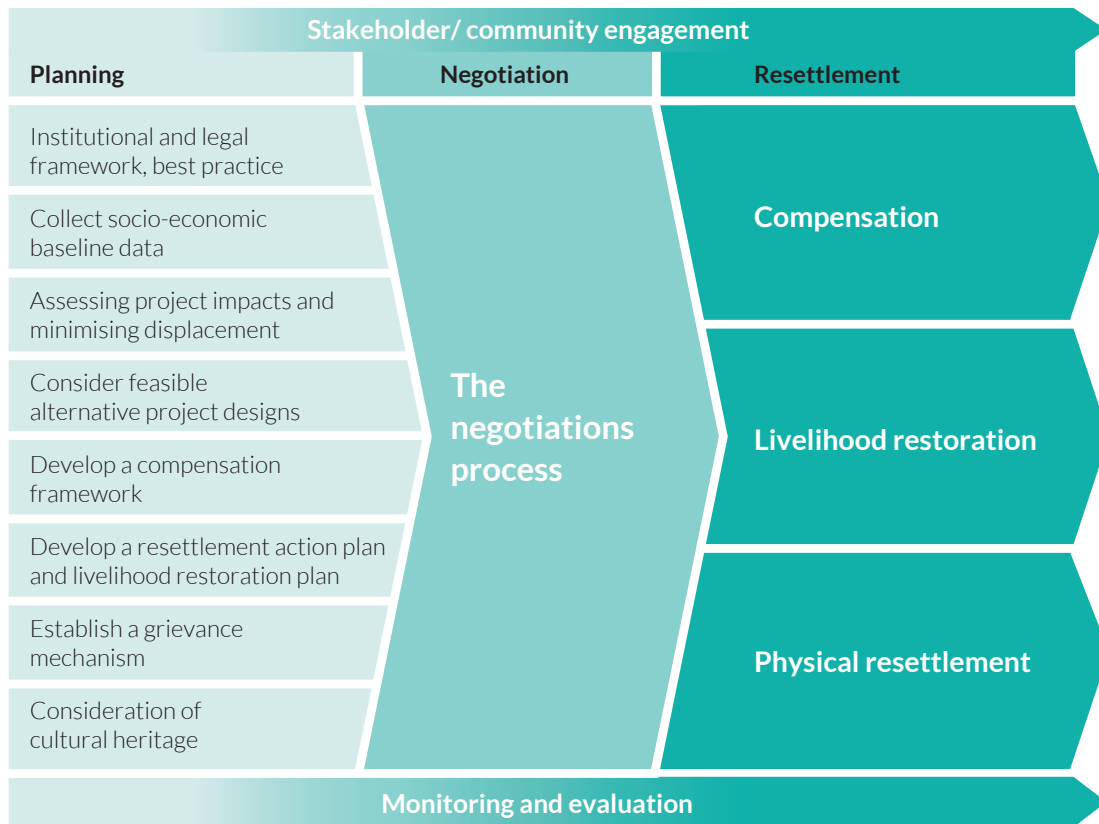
Stakeholder/ community engagement

Planning

Negotiation

Resettlement

Institutional and legal framework, best practice

Collect socio-economic baseline data

Assessing project impacts and minimising displacement

Consider feasible alternative project designs

Develop a compensation framework

Develop a resettlement action plan and livelihood restoration plan

Establish a grievance mechanism

Consideration of cultural heritage

The negotiations process

Compensation

Livelihood restoration

Physical resettlement

Monitoring and evaluation